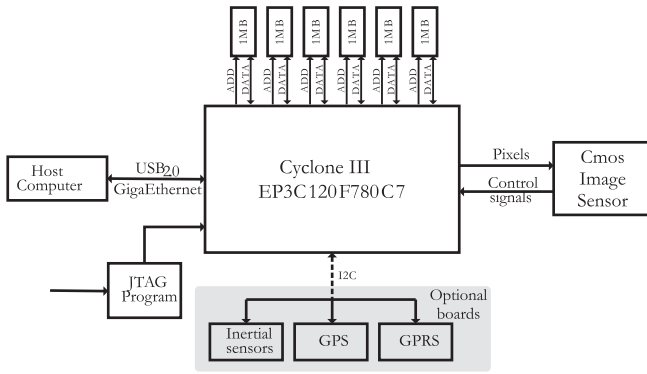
1MB
1MB
1MB
1MB
1MB
1MB

ADD DATA
ADD DATA
ADD DATA

Host Computer

USB 2.0
GigaEthernet

Cyclone III
EP3C120F780C7

Pixels
Control signals

Cmos Image Sensor

JTAG Program

I2C

Optional boards

Inertial sensors
GPS
GPRS